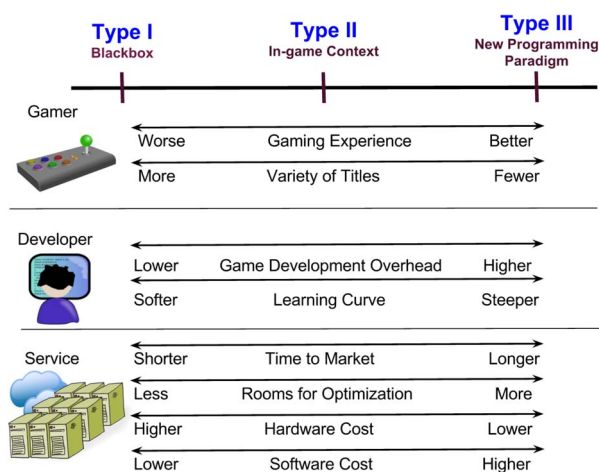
Type I
Blackbox

Type II
In-game Context

Type III
New Programming Paradigm

Gamer

Worse Gaming Experience Better

More Variety of Titles Fewer

Developer

Lower Game Development Overhead Higher

Softer Learning Curve Steeper

Service

Shorter Time to Market Longer

Less Rooms for Optimization More

Higher Hardware Cost Lower

Lower Software Cost Higher